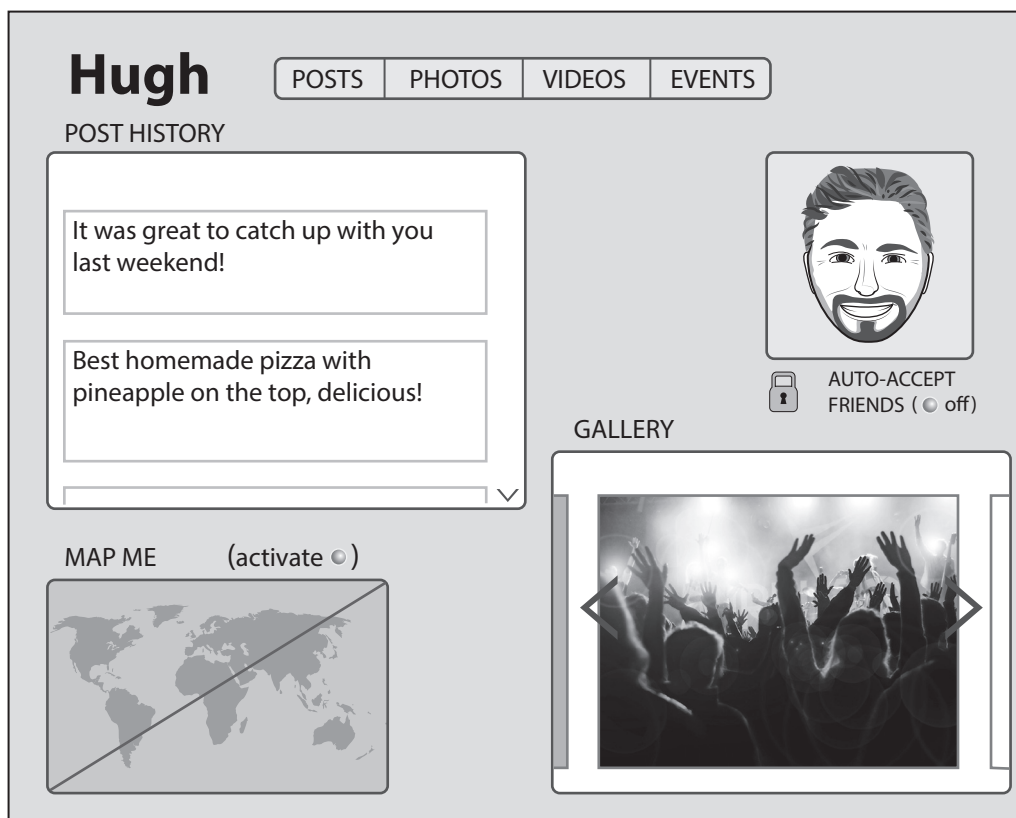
Hugh

POSTS | PHOTOS | VIDEOS | EVENTS

POST HISTORY

It was great to catch up with you last weekend!

Best homemade pizza with pineapple on the top, delicious!

AUTO-ACCEPT FRIENDS ( off)

GALLERY

MAP ME (activate )